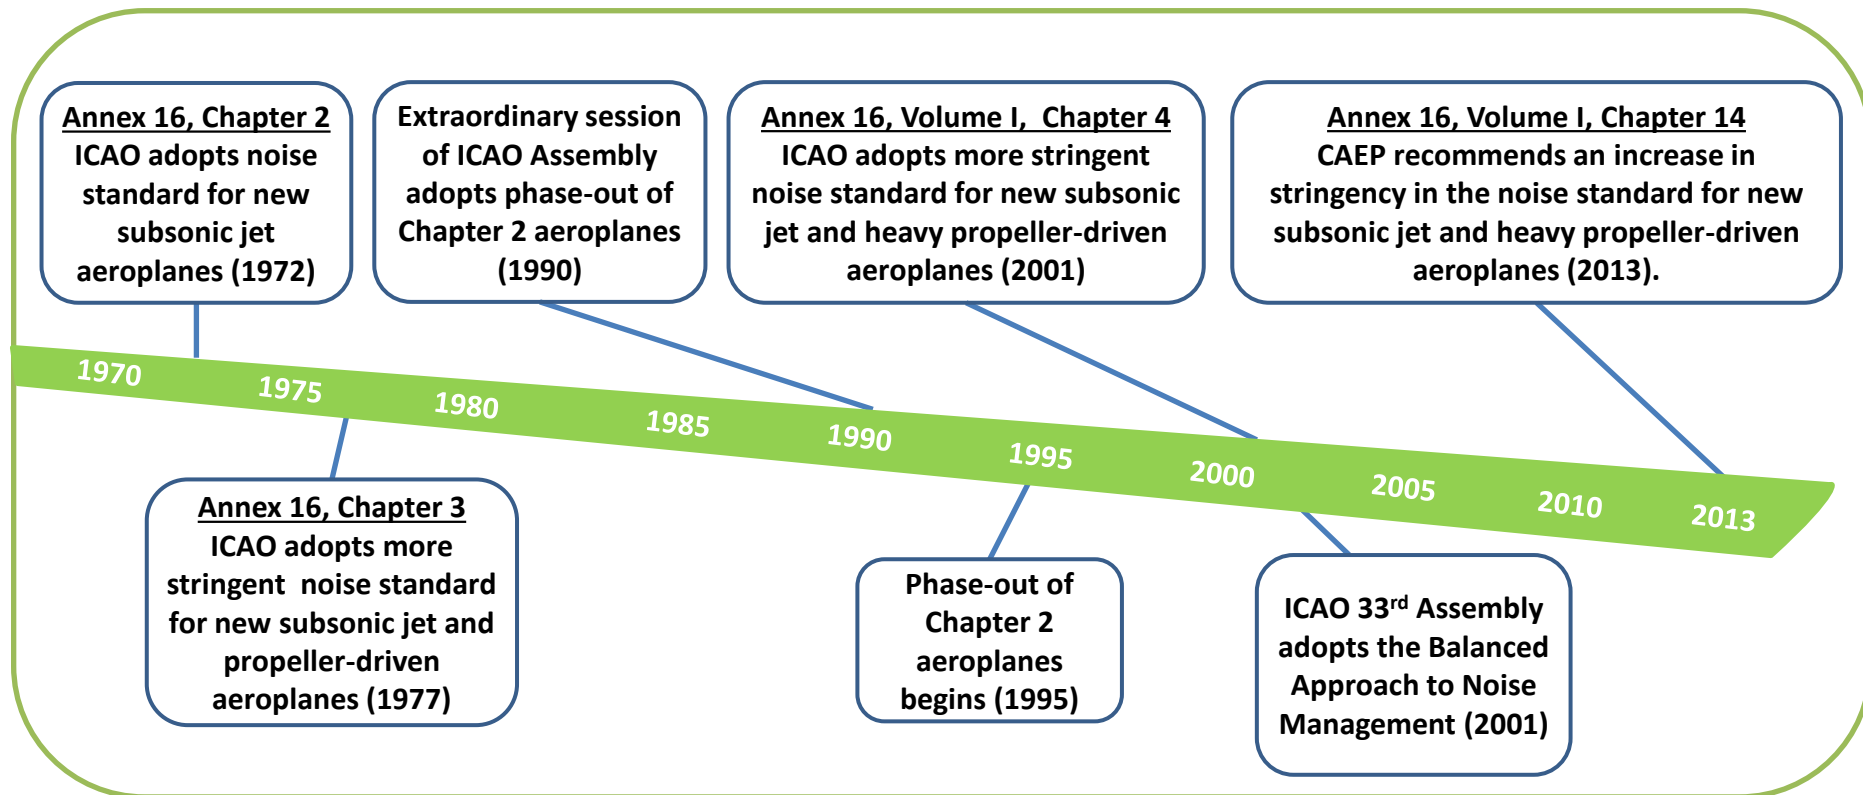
Annex 16, Chapter 2
ICAO adopts noise standard for new subsonic jet aeroplanes (1972)

Extraordinary session of ICAO Assembly adopts phase-out of Chapter 2 aeroplanes (1990)

Annex 16, Volume I, Chapter 4
ICAO adopts more stringent noise standard for new subsonic jet and heavy propeller-driven aeroplanes (2001)

Annex 16, Volume I, Chapter 14
CAEP recommends an increase in stringency in the noise standard for new subsonic jet and heavy propeller-driven aeroplanes (2013).

1970 1975 1980 1985 1990 1995 2000 2005 2010 2013

Annex 16, Chapter 3
ICAO adopts more stringent noise standard for new subsonic jet and propeller-driven aeroplanes (1977)

Phase-out of Chapter 2 aeroplanes begins (1995)

ICAO 33$^{rd}$ Assembly adopts the Balanced Approach to Noise Management (2001)